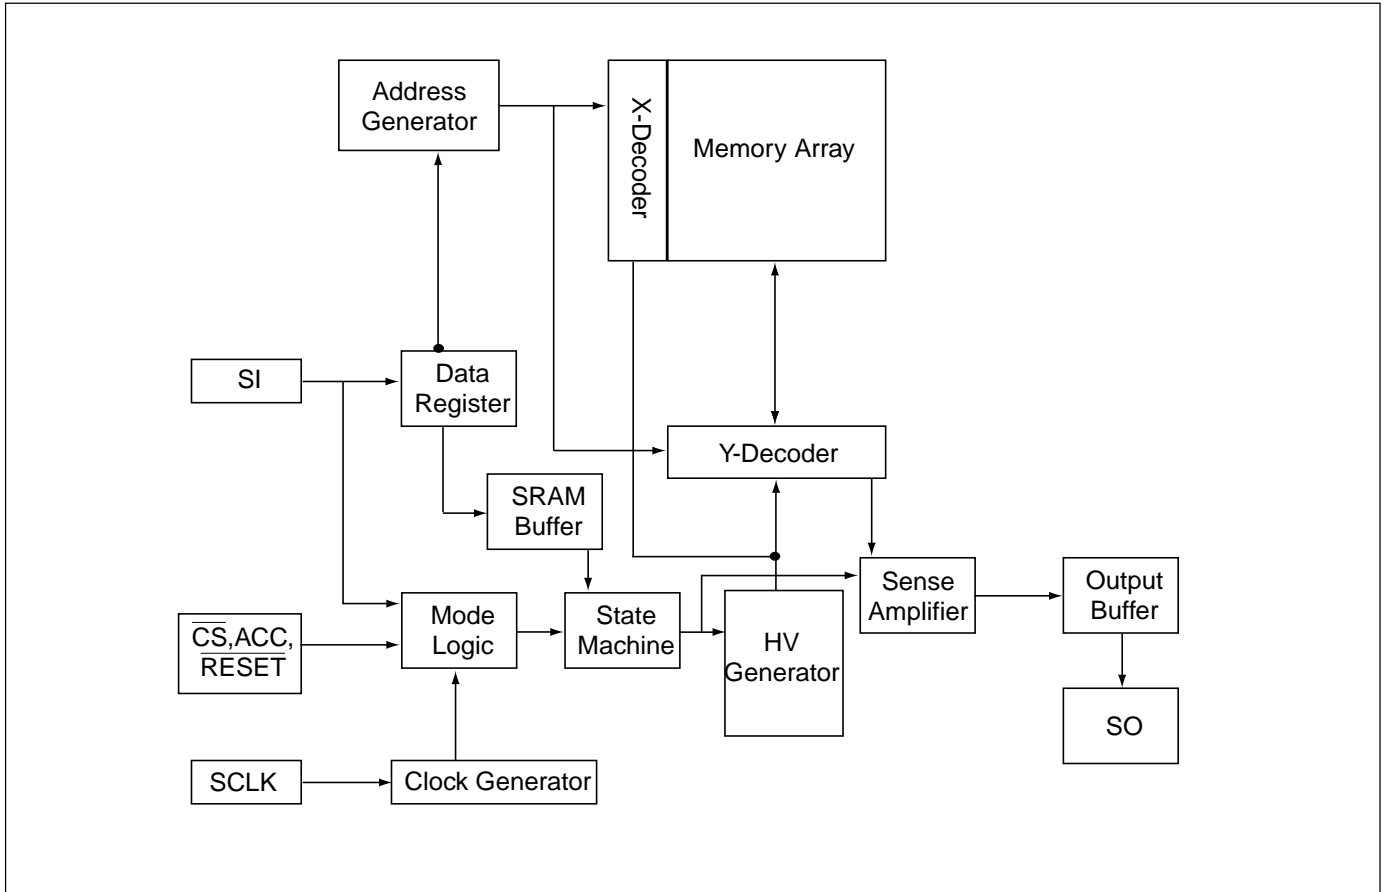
Address Generator

X-Decoder

Memory Array

SI

Data Register

Y-Decoder

SRAM Buffer

$\overline{CS}$,ACC, $\overline{RESET}$

Mode Logic

State Machine

HV Generator

Sense Amplifier

Output Buffer

SO

SCLK

Clock Generator